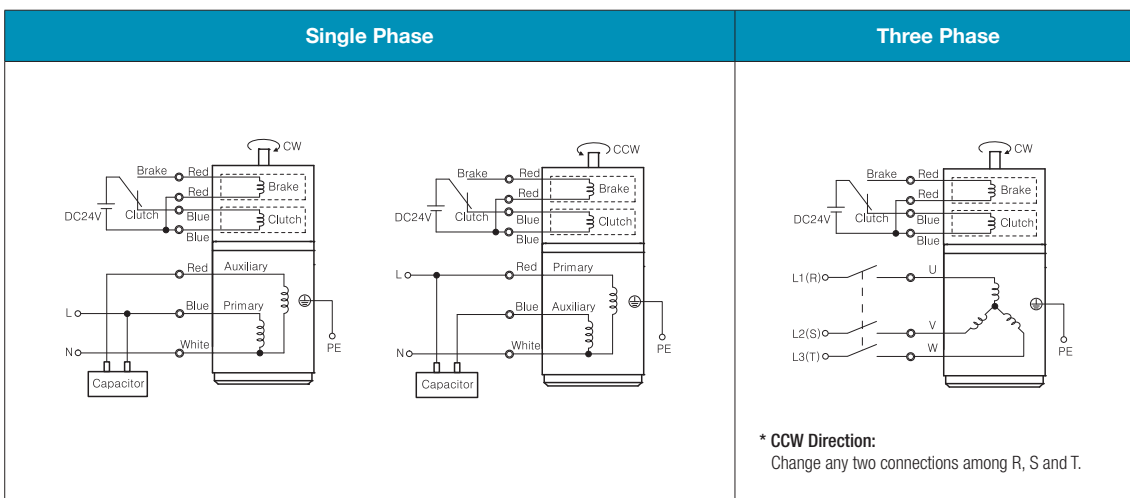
| Single Phase | Three Phase |
|---|---|

CW
Brake
Red
Red
Brake
DC24V
Clutch
Blue
Clutch
Blue
Red
Auxiliary
L
Blue
Primary
N
White
PE
Capacitor

CCW
Brake
Red
Red
Brake
DC24V
Clutch
Blue
Clutch
Blue
L
Red
Primary
Blue
Auxiliary
N
White
PE
Capacitor

CW
Brake
Red
Red
Brake
DC24V
Clutch
Blue
Clutch
Blue
L1(R)
U
L2(S)
V
L3(T)
W
PE

* CCW Direction:
Change any two connections among R, S and T.